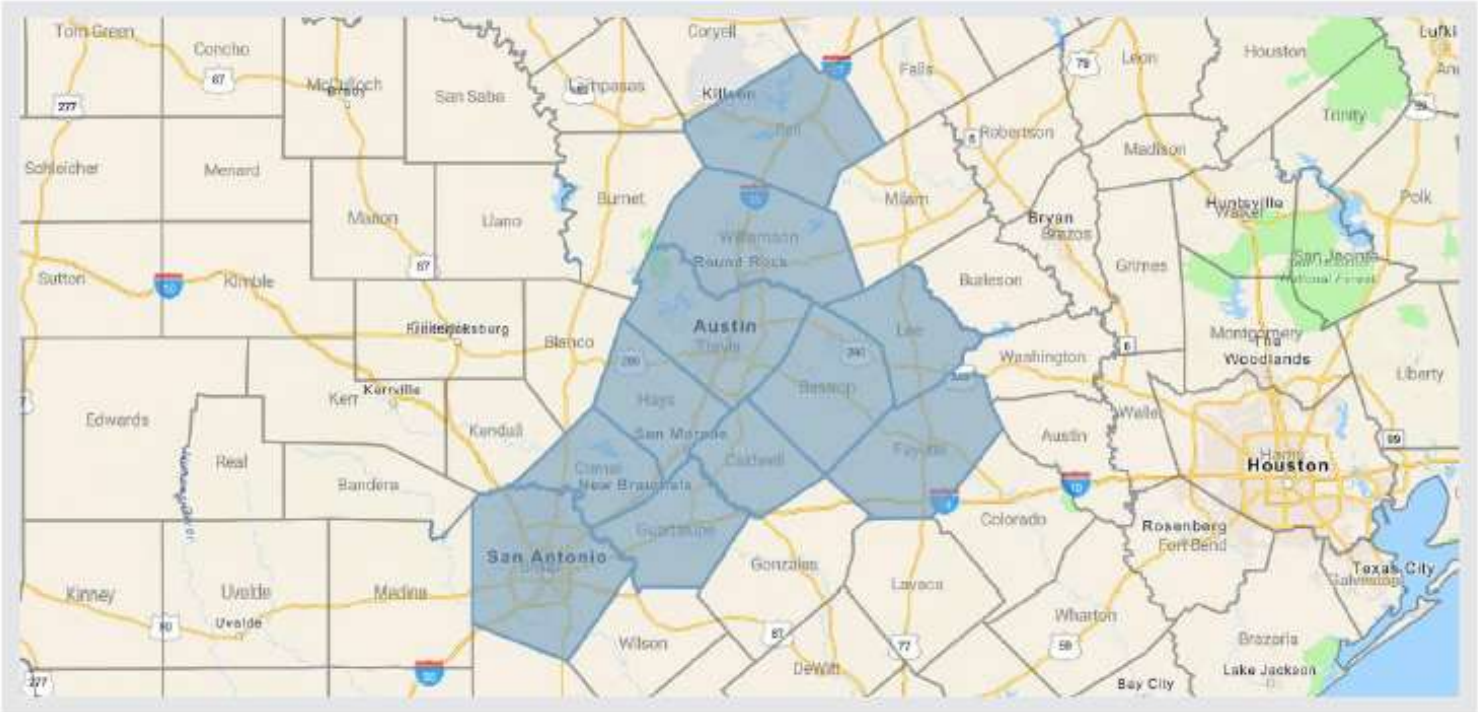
Tom Green
Concho
87
McCulloch
Brady
San Saba
Lampasas
Coryell
Killeen
Bell
Falls
79
Leon
Houston
Lufkin
277
Schleicher
Menard
Robertson
Madison
Trinity
Burnet
Milam
Mason
Llano
Williamson
Round Rock
Bryan
Brazos
Huntsville
Walker
Polk
Grimes
San Jacinto
National Forest
Sutton
10
Kimble
87
Burleson
Lee
Austin
Travis
Fredericksburg
Gillespie
Blanco
Washington
Montgomery
The Woodlands
Bastrop
Liberty
Kerr
Kerrville
Edwards
Hays
Kendall
San Marcos
Waller
Austin
Real
Caldwell
Fayette
Houston
Harris
Comal
New Braunfels
Bandera
10
Colorado
Rosenberg
Fort Bend
Guadalupe
San Antonio
Bexar
Gonzales
Lavaca
Texas City
Galveston
Kinney
Uvalde
Uvalde
Medina
90
Wilson
87
77
Wharton
59
Brazoria
Lake Jackson
DeWitt
Bay City
277
10